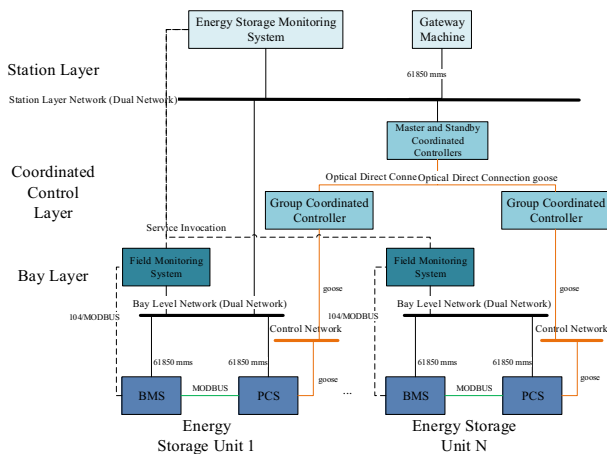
Energy Storage Monitoring System

Gateway Machine

Station Layer

61850 mms

Station Layer Network (Dual Network)

Master and Standby Coordinated Controllers

Coordinated Control Layer

Optical Direct Conne

Optical Direct Connection goose

Group Coordinated Controller

Group Coordinated Controller

Service Invocation

Bay Layer

Field Monitoring System

Field Monitoring System

goose

goose

Bay Level Network (Dual Network)

Bay Level Network (Dual Network)

104/MODBUS

104/MODBUS

Control Network

Control Network

61850 mms

61850 mms

61850 mms

61850 mms

goose

goose

BMS

MODBUS

PCS

...

BMS

MODBUS

PCS

Energy Storage Unit 1

Energy Storage Unit N